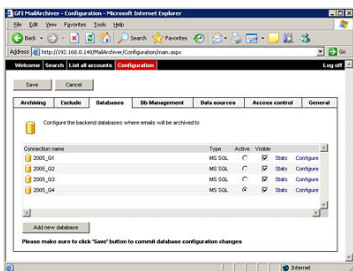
GFI MailArchiver - Configuration - Microsoft Internet Explorer

File Edit View Favorites Tools Help

Back Search Favorites

Address http://192.168.0.148/MailArchiver/Configuration/main.aspx Go

Welcome Search List all accounts Configuration Log off

Save Cancel

Archiving Exclude Databases Db Management Data sources Access control General

Configure the backend databases where emails will be archived to.

| Connection name | Type | Active | Visible | | |
|---|---|---|---|---|---|
| 2005_Q1 | MS SQL | | | Stats | Configure |
| 2005_Q2 | MS SQL | | | Stats | Configure |
| 2005_Q3 | MS SQL | | | Stats | Configure |
| 2005_Q4 | MS SQL | | | Stats | Configure |

Add new database

Please make sure to click "Save" button to commit database configuration changes

Internet